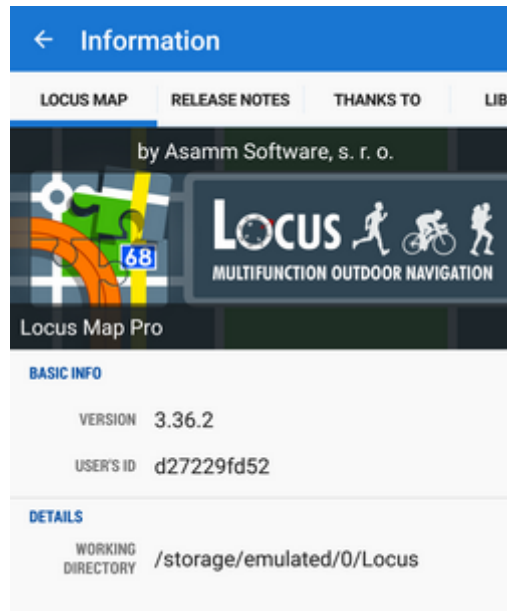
← Information

LOCUS MAP | RELEASE NOTES | THANKS TO | LIB

by Asamm Software, s. r. o.

68

LOCUS

MULTIFUNCTION OUTDOOR NAVIGATION

Locus Map Pro

BASIC INFO

VERSION 3.36.2

USER'S ID d27229fd52

DETAILS

WORKING DIRECTORY /storage/emulated/0/Locus